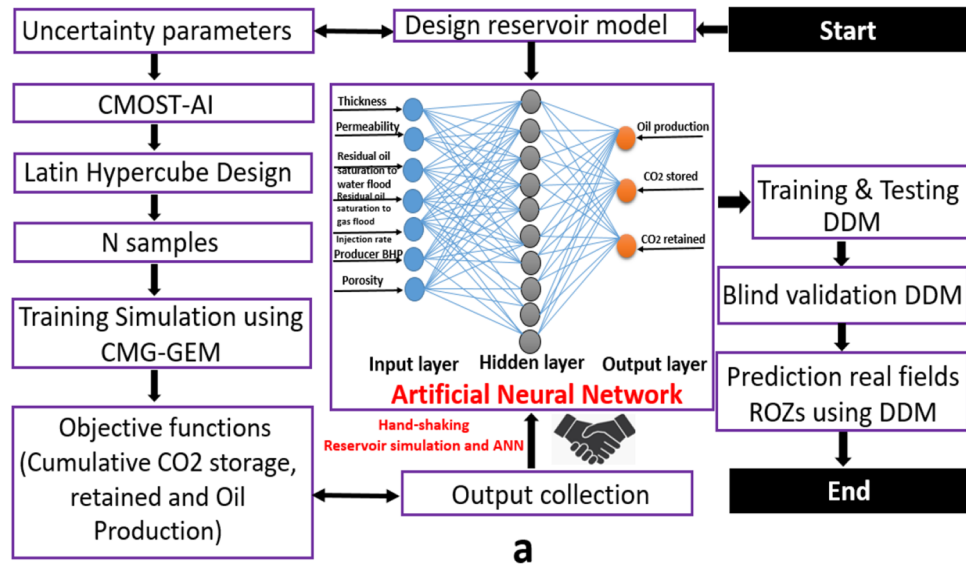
Uncertainty parameters

Design reservoir model

Start

CMOST-AI

Latin Hypercube Design

N samples

Training Simulation using CMG-GEM

Objective functions (Cumulative CO2 storage, retained and Oil Production)

Thickness
Permeability
Residual oil saturation to water flood
Residual oil saturation to gas flood
Injection rate
Producer BHP
Porosity

Oil production
CO2 stored
CO2 retained

Input layer
Hidden layer
Output layer

Artificial Neural Network

Hand-shaking
Reservoir simulation and ANN

Output collection

Training & Testing DDM

Blind validation DDM

Prediction real fields ROZs using DDM

End

a